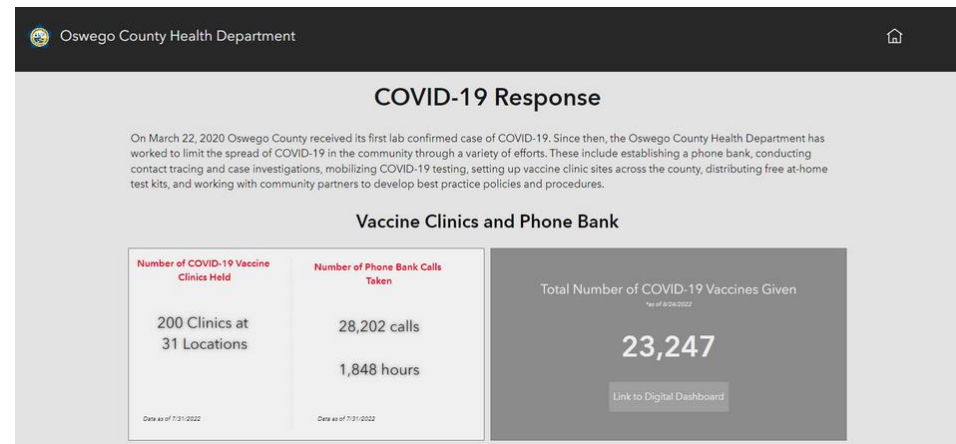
Oswego County Health Department

COVID-19 Response

On March 22, 2020 Oswego County received its first lab confirmed case of COVID-19. Since then, the Oswego County Health Department has worked to limit the spread of COVID-19 in the community through a variety of efforts. These include establishing a phone bank, conducting contact tracing and case investigations, mobilizing COVID-19 testing, setting up vaccine clinic sites across the county, distributing free at-home test kits, and working with community partners to develop best practice policies and procedures.

Vaccine Clinics and Phone Bank

Number of COVID-19 Vaccine Clinics Held

200 Clinics at 31 Locations

Data as of 7/31/2022

Number of Phone Bank Calls Taken

28,202 calls

1,848 hours

Data as of 7/31/2022

Total Number of COVID-19 Vaccines Given

*as of 8/24/2022

23,247

Link to Digital Dashboard